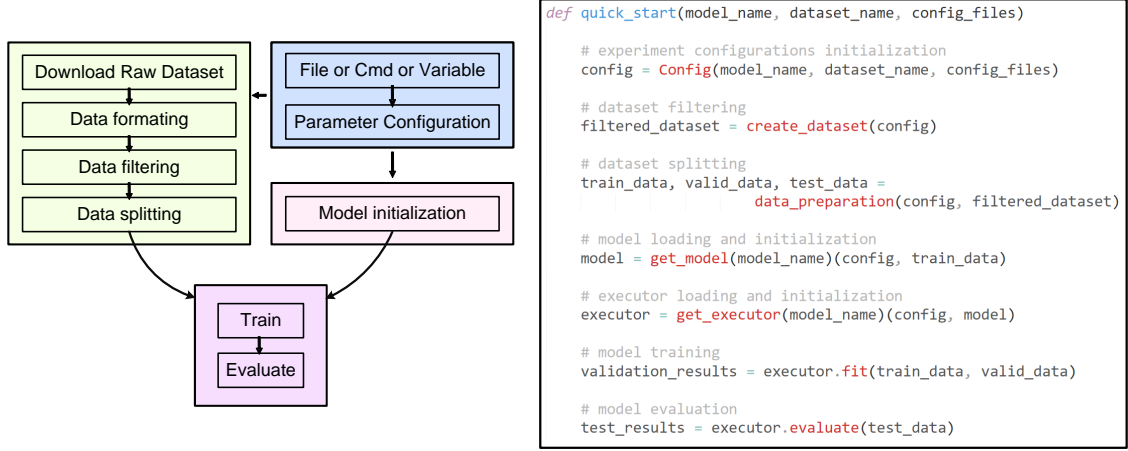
Download Raw Dataset

Data formating

Data filtering

Data splitting

File or Cmd or Variable

Parameter Configuration

Model initialization

Train

Evaluate

def quick_start(model_name, dataset_name, config_files)

    # experiment configurations initialization
    config = Config(model_name, dataset_name, config_files)

    # dataset filtering
    filtered_dataset = create_dataset(config)

    # dataset splitting
    train_data, valid_data, test_data =
                    data_preparation(config, filtered_dataset)

    # model loading and initialization
    model = get_model(model_name)(config, train_data)

    # executor loading and initialization
    executor = get_executor(model_name)(config, model)

    # model training
    validation_results = executor.fit(train_data, valid_data)

    # model evaluation
    test_results = executor.evaluate(test_data)